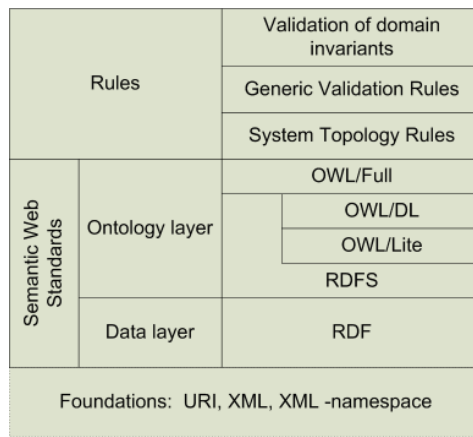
Rules

Validation of domain invariants

Generic Validation Rules

System Topology Rules

Semantic Web Standards

Ontology layer

OWL/Full

OWL/DL

OWL/Lite

RDFS

Data layer

RDF

Foundations: URI, XML, XML -namespace